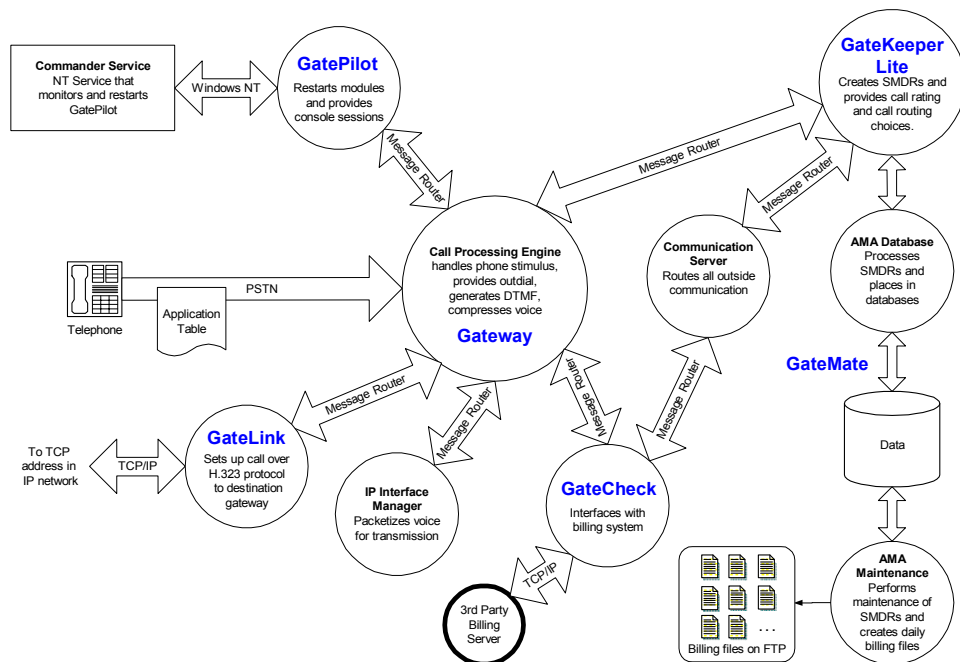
Commander Service
NT Service that monitors and restarts GatePilot

Windows NT

GatePilot
Restarts modules and provides console sessions

Message Router

GateKeeper Lite
Creates SMDRs and provides call rating and call routing choices.

Message Router

Message Router

Communication Server
Routes all outside communication

AMA Database
Processes SMDRs and places in databases

Call Processing Engine
handles phone stimulus, provides outdial, generates DTMF, compresses voice

Gateway

PSTN

Telephone

Application Table

GateMate

Message Router

Message Router

Message Router

Message Router

Data

To TCP address in IP network

TCP/IP

GateLink
Sets up call over H.323 protocol to destination gateway

IP Interface Manager
Packetizes voice for transmission

GateCheck
Interfaces with billing system

TCP/IP

3rd Party Billing Server

...

Billing files on FTP

AMA Maintenance
Performs maintenance of SMDRs and creates daily billing files